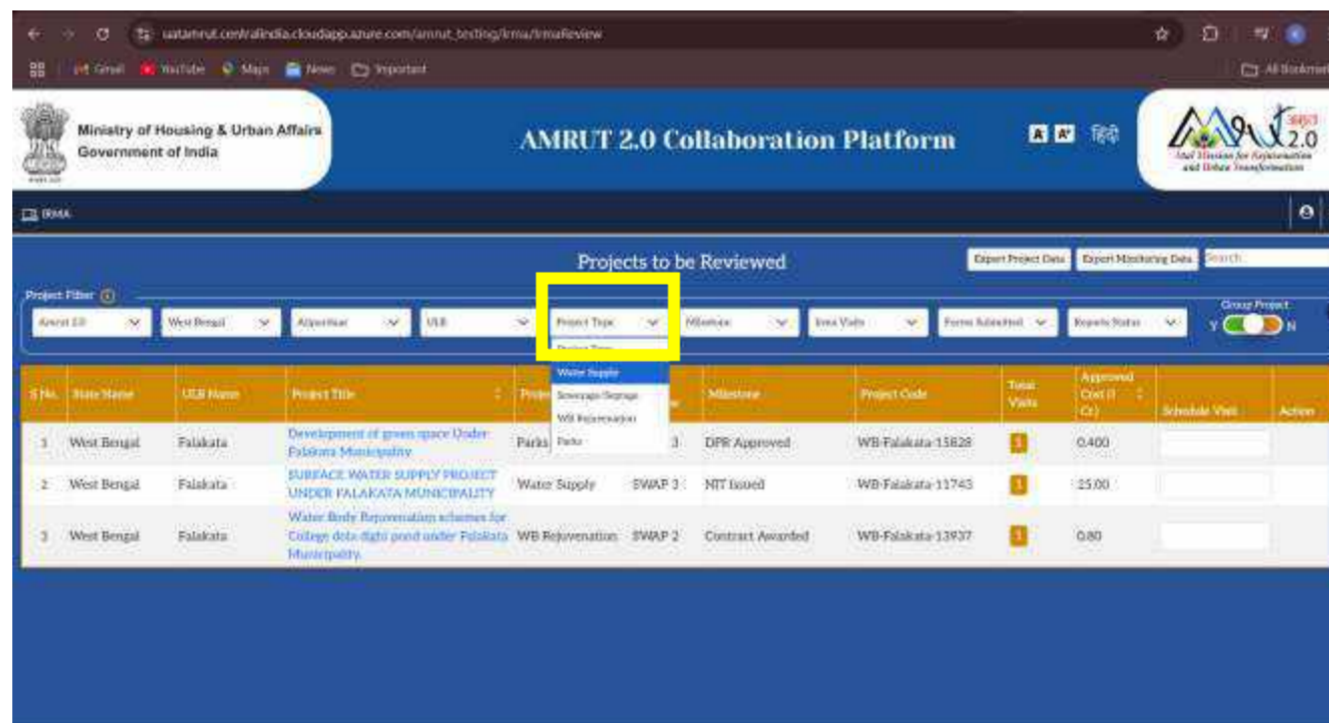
uatamrut.centralindia.cloudapp.azure.com/amrut_testing/Irma/IrmaReview

Gmail YouTube Maps News Important

All Bookmarks

Ministry of Housing & Urban Affairs
Government of India

AMRUT 2.0 Collaboration Platform

A A+ हिंदी

अमृत 2.0
Atal Mission for Rejuvenation and Urban Transformation

IRMA

Projects to be Reviewed

Export Project Data Export Monitoring Data Search

Project Filter

Amrut 2.0 West Bengal Alipurduar ULB Project Type Milestone Irma Visits Forms Submitted Reports Status

Group Project
Y N

Project Type
Water Supply
Sewerage/Septage
WB Rejuvenation
Parks

| S.No. | State Name | ULB Name | Project Title | Proje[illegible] | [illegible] | Milestone | Project Code | Total Visits | Approved Cost (₹ Cr) | Schedule Visit | Action |
|---|---|---|---|---|---|---|---|---|---|---|---|
| 1 | West Bengal | Falakata | Development of green space Under Falakata Municipality | Parks | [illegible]3 | DPR Approved | WB-Falakata-15828 | 1 | 0.400 | | |
| 2 | West Bengal | Falakata | SURFACE WATER SUPPLY PROJECT UNDER FALAKATA MUNICIPALITY | Water Supply | SWAP 3 | NIT Issued | WB-Falakata-11743 | 1 | 25.00 | | |
| 3 | West Bengal | Falakata | Water Body Rejuvenation schemes for College dola dighi pond under Falakata Municipality | WB Rejuvenation | SWAP 2 | Contract Awarded | WB-Falakata-13937 | 1 | 0.80 | | |